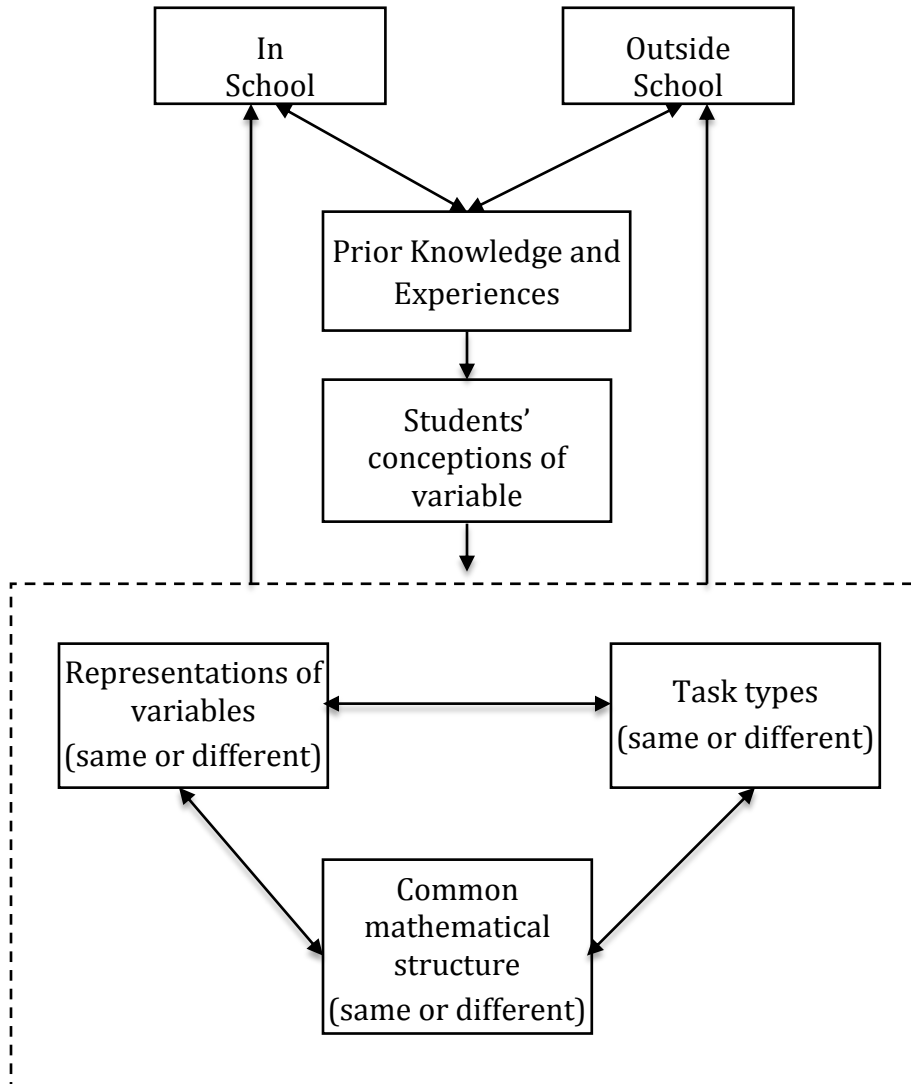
In School

Outside School

Prior Knowledge and Experiences

Students' conceptions of variable

Representations of variables (same or different)

Task types (same or different)

Common mathematical structure (same or different)